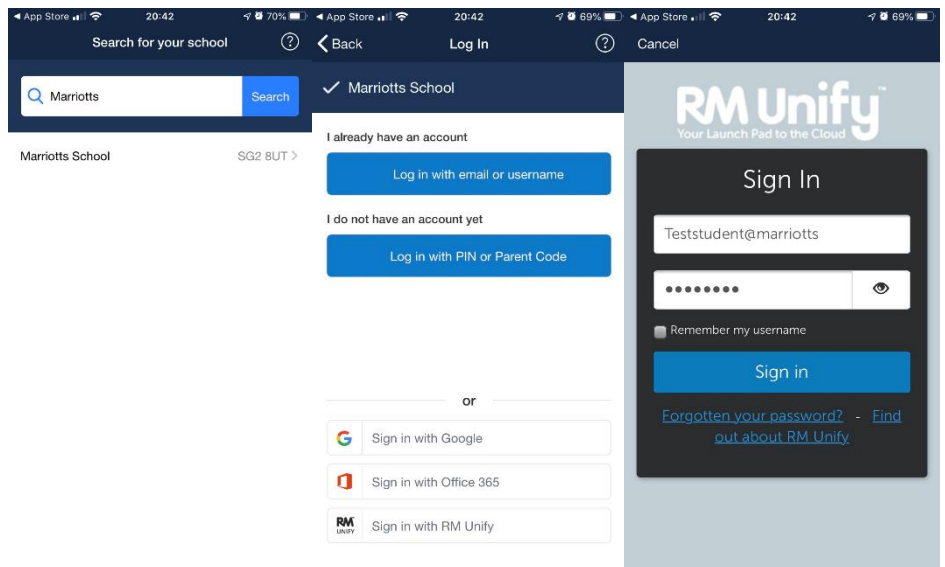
◀ App Store 20:42 70%

Search for your school

Marriotts

Search

Marriotts School SG2 8UT >

◀ App Store 20:42 69%

< Back Log In

✓ Marriotts School

I already have an account

Log in with email or username

I do not have an account yet

Log in with PIN or Parent Code

or

Sign in with Google

Sign in with Office 365

RM UNIFY Sign in with RM Unify

◀ App Store 20:42 69%

Cancel

RM Unify™

Your Launch Pad to the Cloud

Sign In

Teststudent@marriotts

••••••••

Remember my username

Sign in

Forgotten your password? - Find out about RM Unify